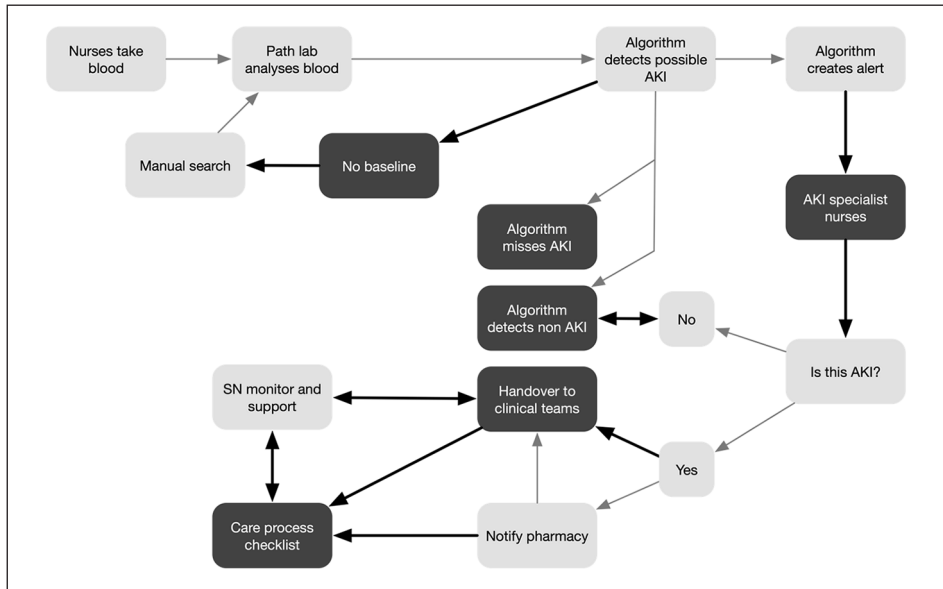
Nurses take blood

Path lab analyses blood

Algorithm detects possible AKI

Algorithm creates alert

Manual search

No baseline

AKI specialist nurses

Algorithm misses AKI

Algorithm detects non AKI

No

Is this AKI?

SN monitor and support

Handover to clinical teams

Yes

Care process checklist

Notify pharmacy